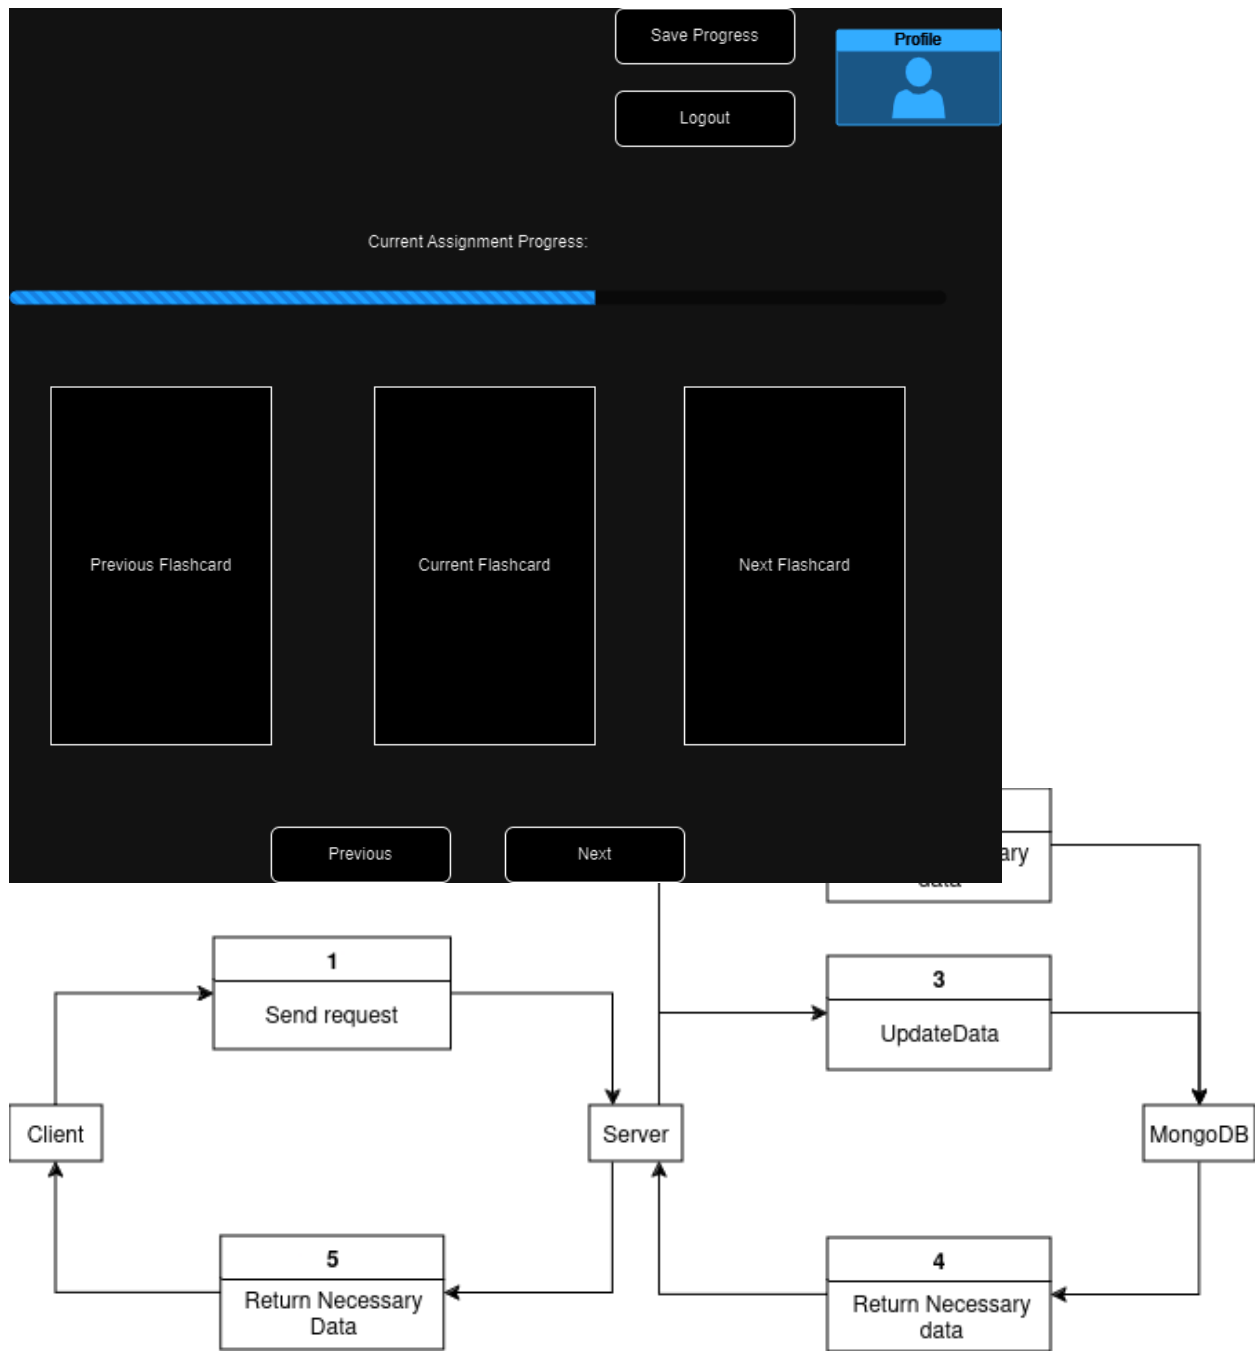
Save Progress

Logout

Profile

Current Assignment Progress:

Previous Flashcard

Current Flashcard

Next Flashcard

Previous

Next

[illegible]ary
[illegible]

1
Send request

3
UpdateData

Client

Server

MongoDB

5
Return Necessary Data

4
Return Necessary data